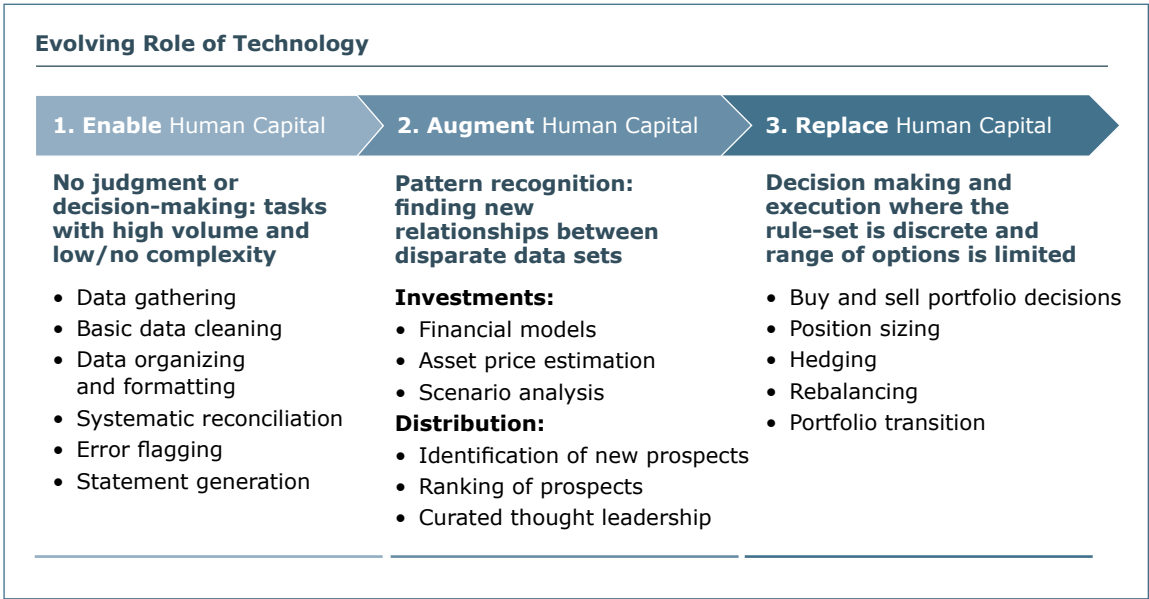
Evolving Role of Technology

1. Enable Human Capital

No judgment or decision-making: tasks with high volume and low/no complexity

- Data gathering
- Basic data cleaning
- Data organizing and formatting
- Systematic reconciliation
- Error flagging
- Statement generation

2. Augment Human Capital

Pattern recognition: finding new relationships between disparate data sets

Investments:
- Financial models
- Asset price estimation
- Scenario analysis

Distribution:
- Identification of new prospects
- Ranking of prospects
- Curated thought leadership

3. Replace Human Capital

Decision making and execution where the rule-set is discrete and range of options is limited

- Buy and sell portfolio decisions
- Position sizing
- Hedging
- Rebalancing
- Portfolio transition